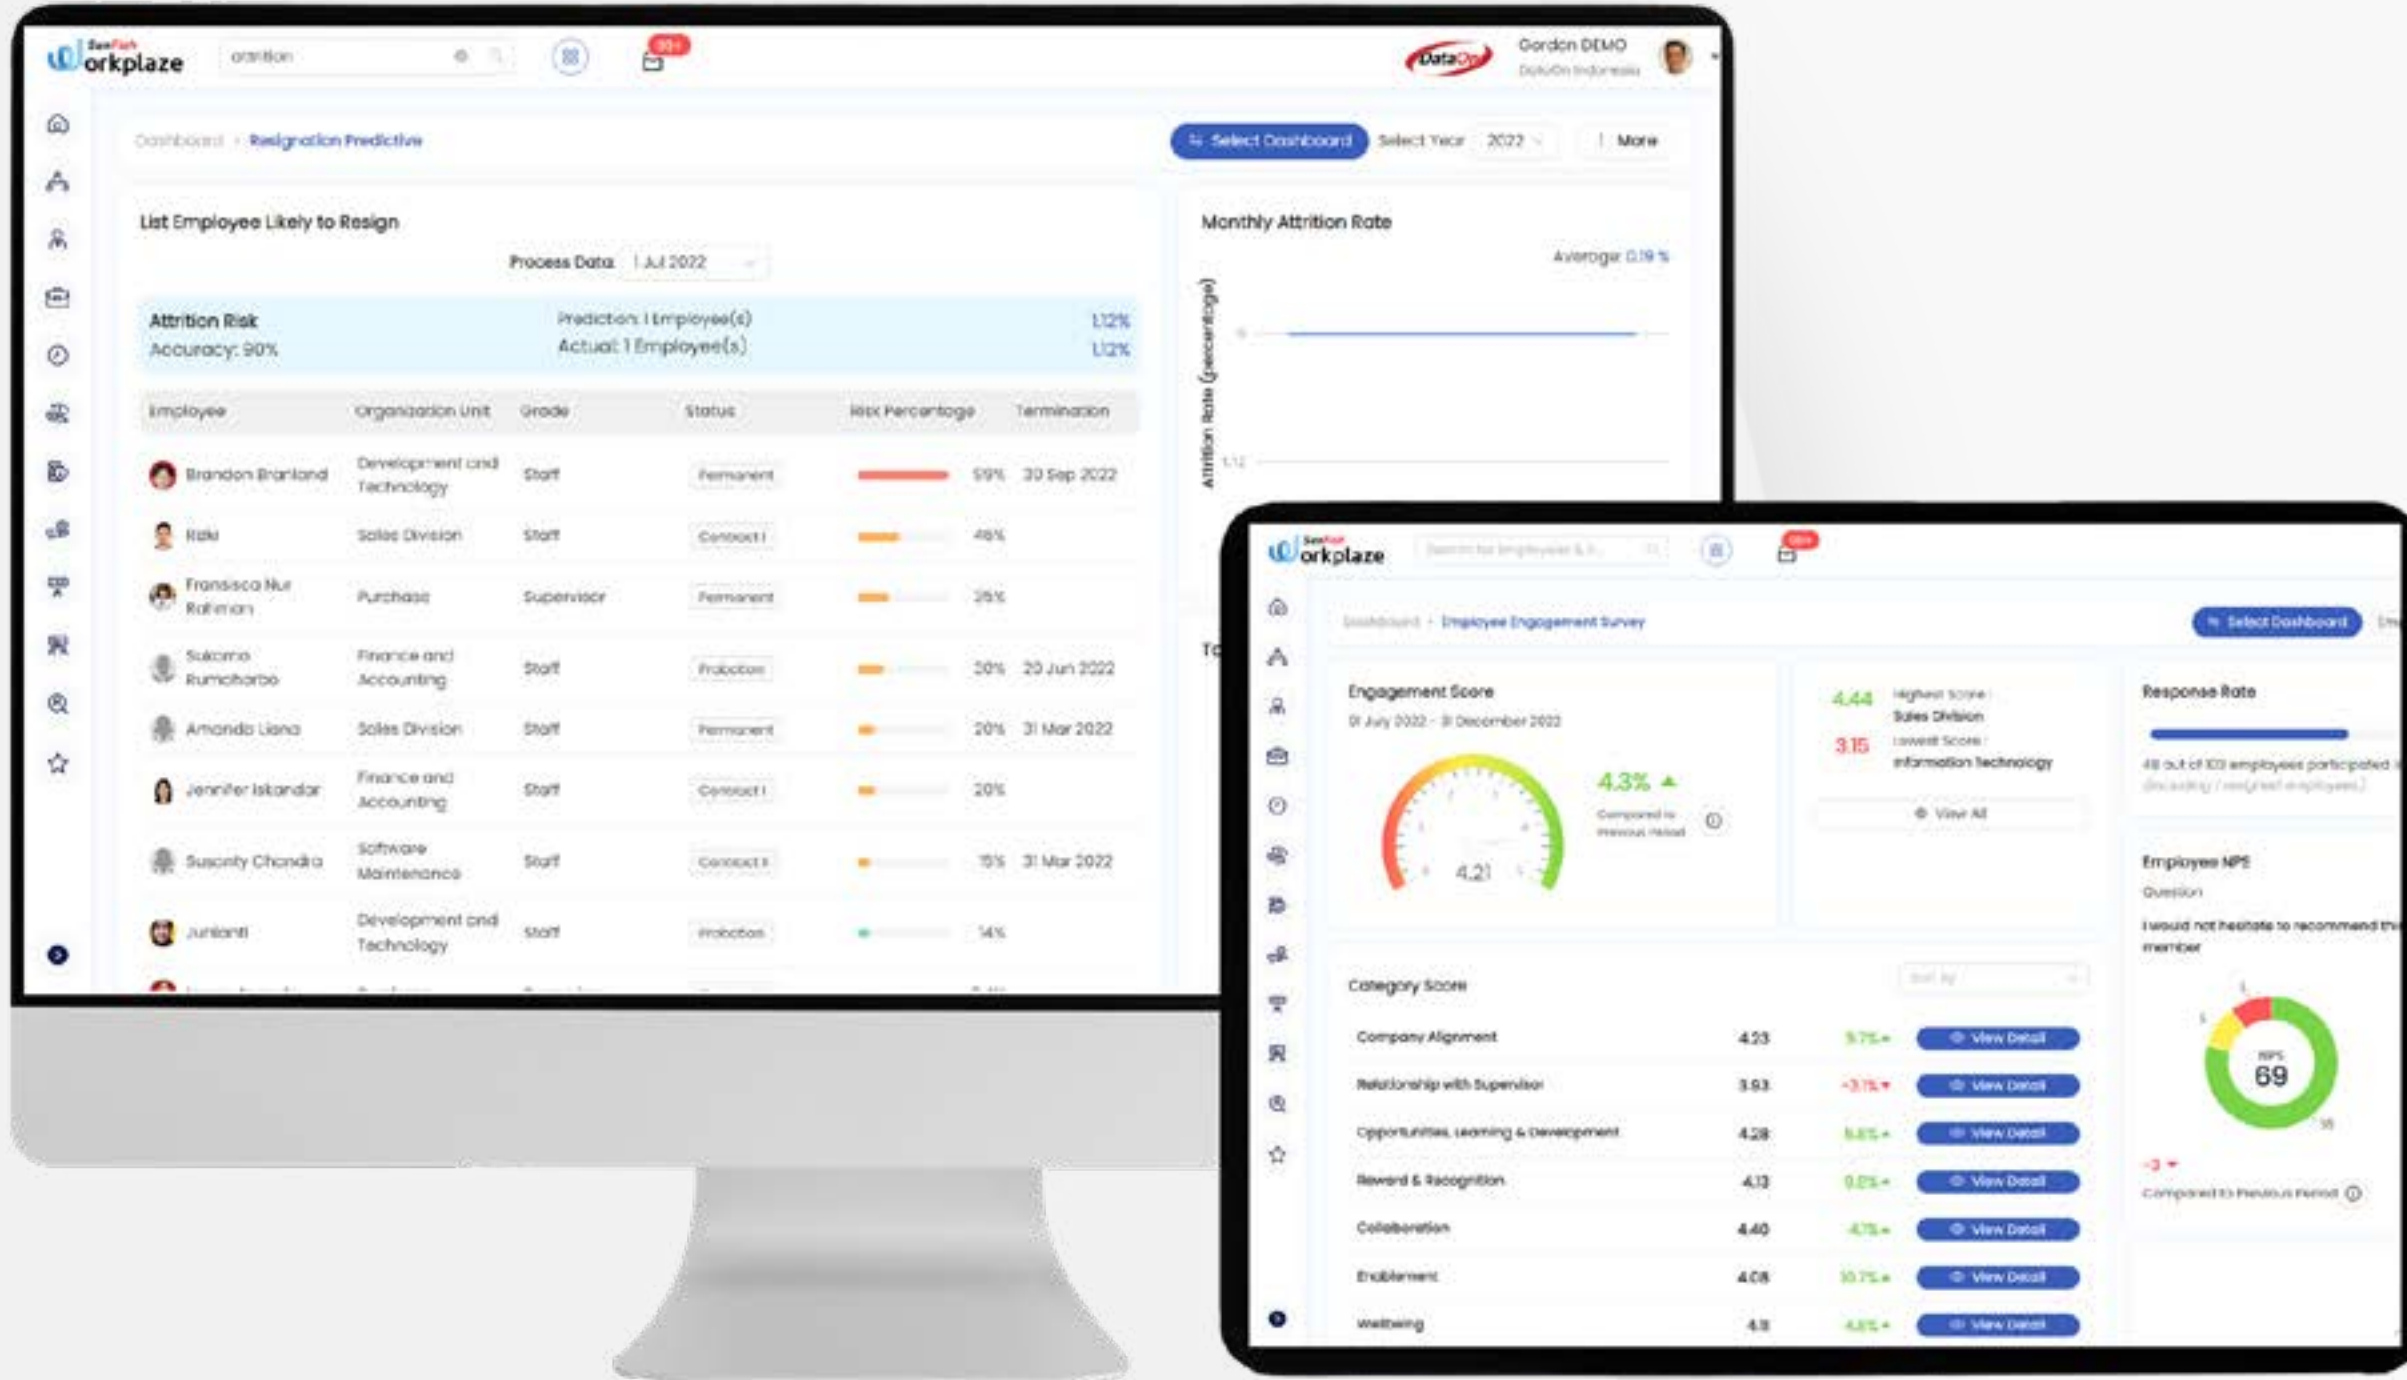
SunFish Workplaze
attrition
99+
DataOn
Gordon DEMO
DataOn Indonesia

Dashboard › Resignation Predictive
Select Dashboard
Select Year 2022
More

List Employee Likely to Resign
Process Data 1 Jul 2022

Attrition Risk
Accuracy: 90%
Prediction: 1 Employee(s) 1.12%
Actual: 1 Employee(s) 1.12%

| Employee | Organization Unit | Grade | Status | Risk Percentage | Termination |
|---|---|---|---|---|---|
| Brandon Branland | Development and Technology | Staff | Permanent | 59% | 30 Sep 2022 |
| Rizki | Sales Division | Staff | Contract I | 46% | |
| Fransisca Nur Rahman | Purchase | Supervisor | Permanent | 25% | |
| Sukarno Rumahorbo | Finance and Accounting | Staff | Probation | 20% | 20 Jun 2022 |
| Amanda Liana | Sales Division | Staff | Permanent | 20% | 31 Mar 2022 |
| Jennifer Iskandar | Finance and Accounting | Staff | Contract I | 20% | |
| Susanty Chandra | Software Maintenance | Staff | Contract II | 15% | 31 Mar 2022 |
| Junianti | Development and Technology | Staff | Probation | 14% | |

Monthly Attrition Rate
Average: 0.19 %
Attrition Rate (percentage)
0
1.12
To

SunFish Workplaze
Search for Employee & S...
99+
Dashboard › Employee Engagement Survey
Select Dashboard

Engagement Score
01 July 2022 - 31 December 2022
4.21
4.3%
Compared to Previous Period

4.44 Highest Score : Sales Division
3.15 Lowest Score : Information Technology
View All

Response Rate
48 out of 103 employees participated
(Excluding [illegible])

Employee NPS
Question
I would not hesitate to recommend th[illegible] member
NPS 69
-3
Compared to Previous Period

Category Score
Sort by

| Category | Score | Change | |
|---|---|---|---|
| Company Alignment | 4.23 | 9.7% | View Detail |
| Relationship with Supervisor | 3.93 | -3.1% | View Detail |
| Opportunities, Learning & Development | 4.28 | 8.6% | View Detail |
| Reward & Recognition | 4.13 | 9.2% | View Detail |
| Collaboration | 4.40 | 4.1% | View Detail |
| Enablement | 4.08 | 10.7% | View Detail |
| Wellbeing | 4.11 | 4.8% | View Detail |